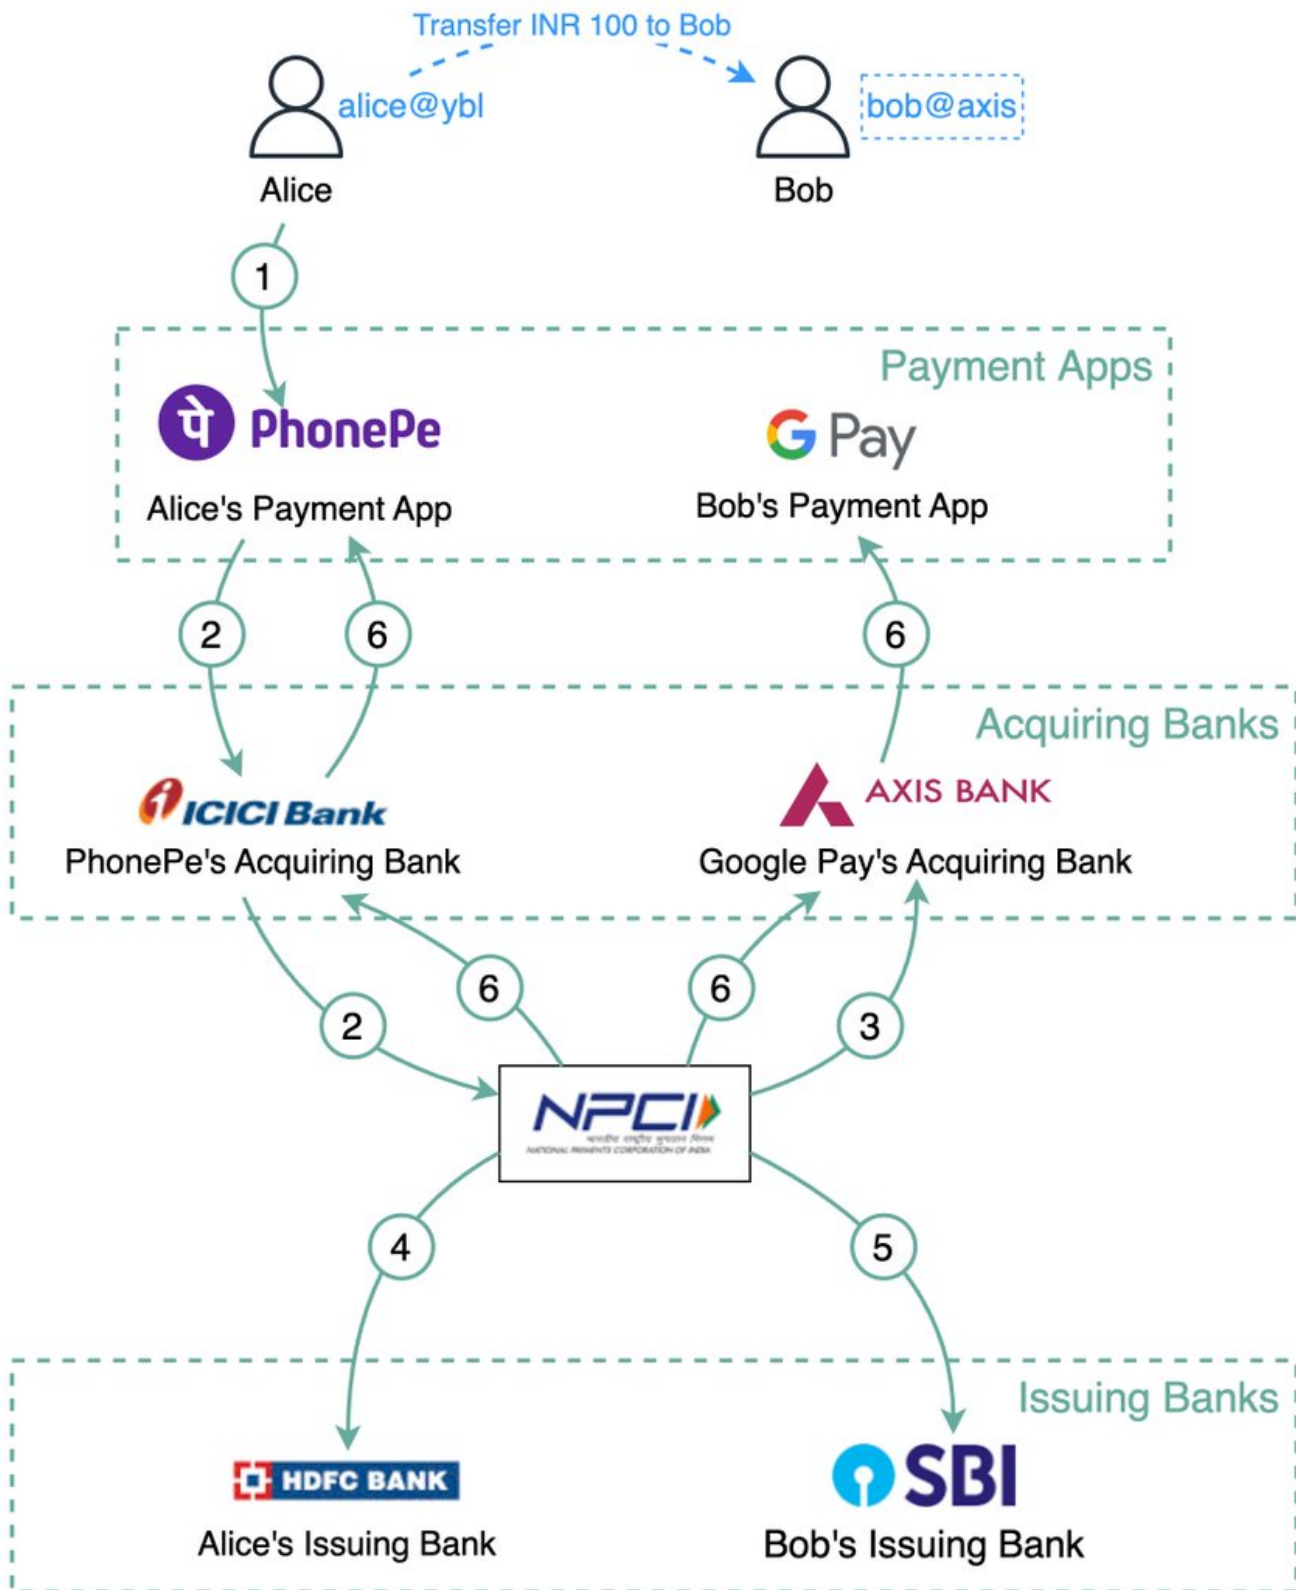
Transfer INR 100 to Bob

alice@ybl

Alice

bob@axis

Bob

1

Payment Apps

PhonePe

Alice's Payment App

G Pay

Bob's Payment App

2

6

6

Acquiring Banks

ICICI Bank

PhonePe's Acquiring Bank

AXIS BANK

Google Pay's Acquiring Bank

2

6

6

3

NPCI

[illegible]

NATIONAL PAYMENTS CORPORATION OF INDIA

4

5

Issuing Banks

HDFC BANK

Alice's Issuing Bank

SBI

Bob's Issuing Bank